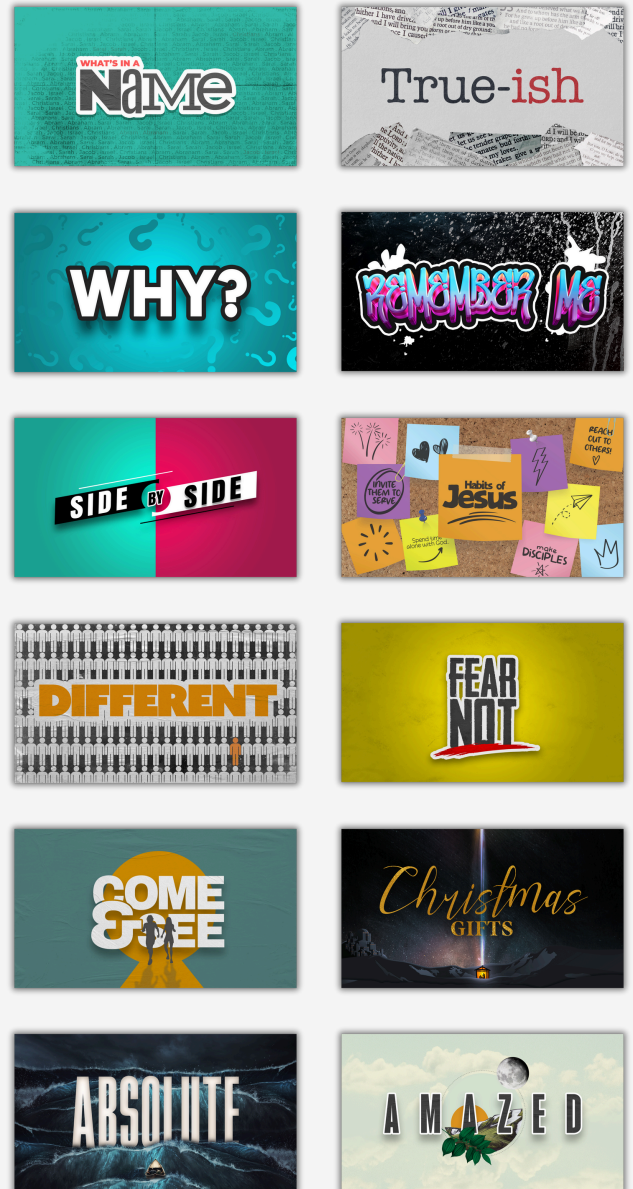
WHAT'S IN A NAME

True-ish

WHY?

REMEMBER ME

SIDE BY SIDE

REACH OUT TO OTHERS!

INVITE THEM TO SERVE

Habits of Jesus

Spend time alone with God.

make DISCIPLES

DIFFERENT

FEAR NOT

COME & SEE

Christmas GIFTS

ABSOLUTE

AMAZED